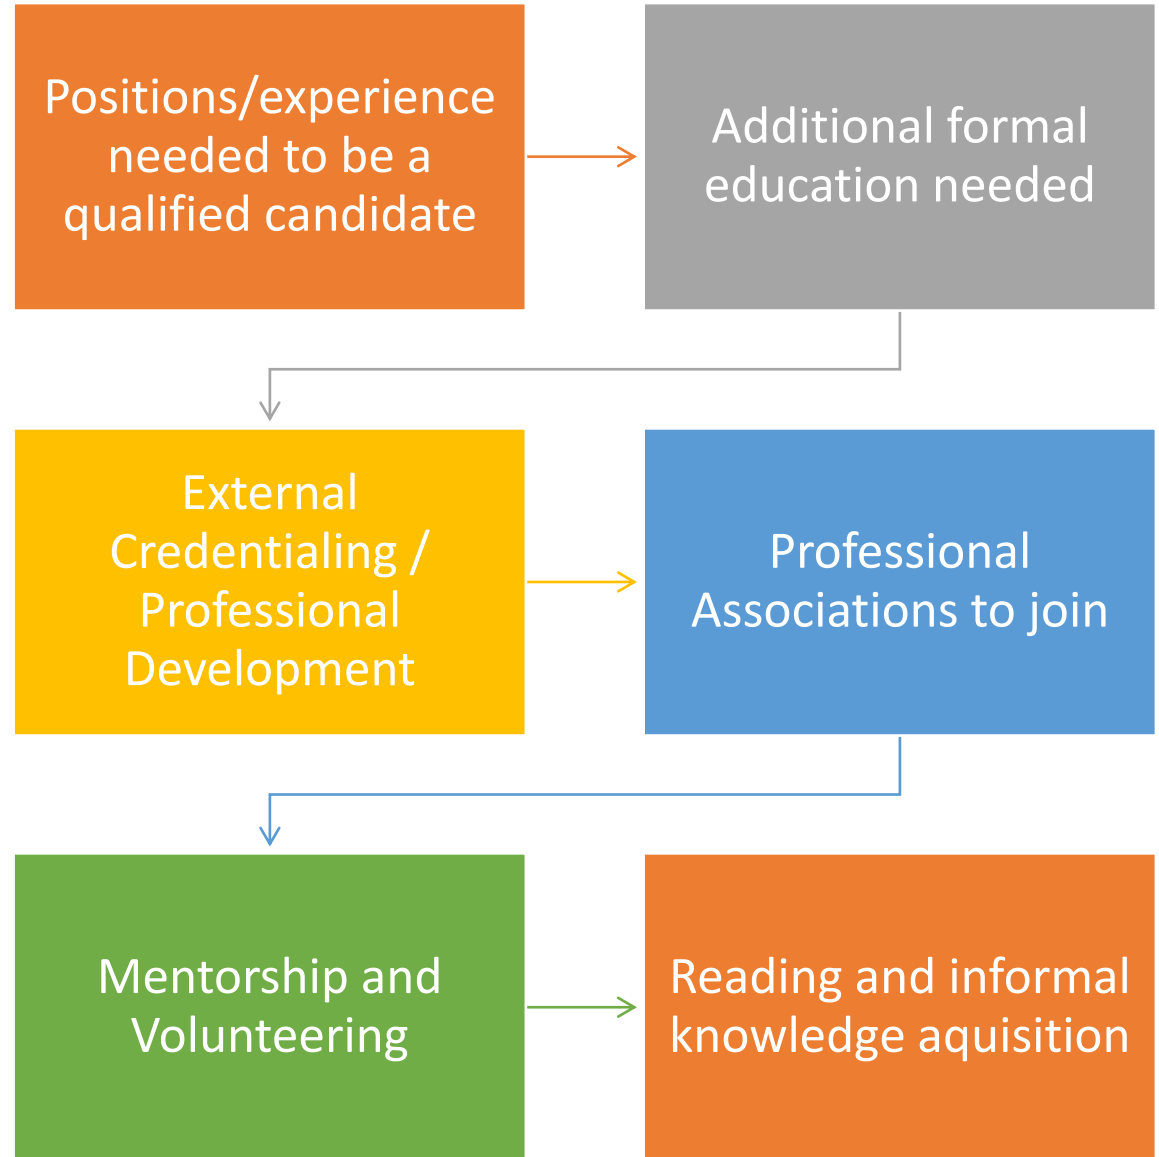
Positions/experience needed to be a qualified candidate

Additional formal education needed

External Credentialing / Professional Development

Professional Associations to join

Mentorship and Volunteering

Reading and informal knowledge aquisition